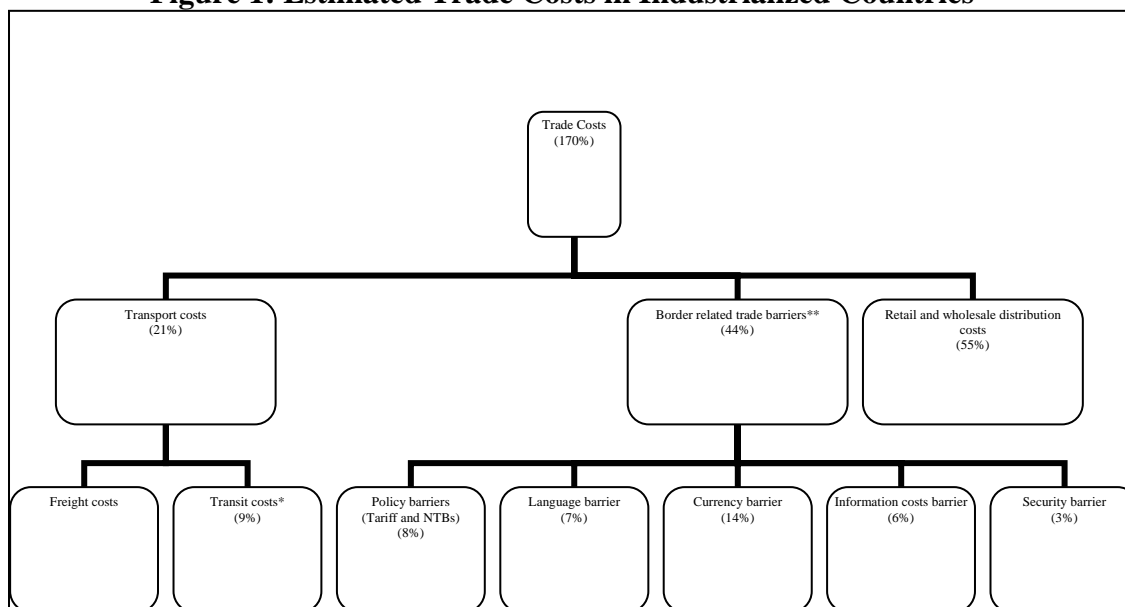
Figure 1: Estimated Trade Costs in Industrialized Countries

Trade Costs
(170%)

Transport costs
(21%)

Border related trade barriers**
(44%)

Retail and wholesale distribution costs
(55%)

Freight costs

Transit costs*
(9%)

Policy barriers
(Tariff and NTBs)
(8%)

Language barrier
(7%)

Currency barrier
(14%)

Information costs barrier
(6%)

Security barrier
(3%)